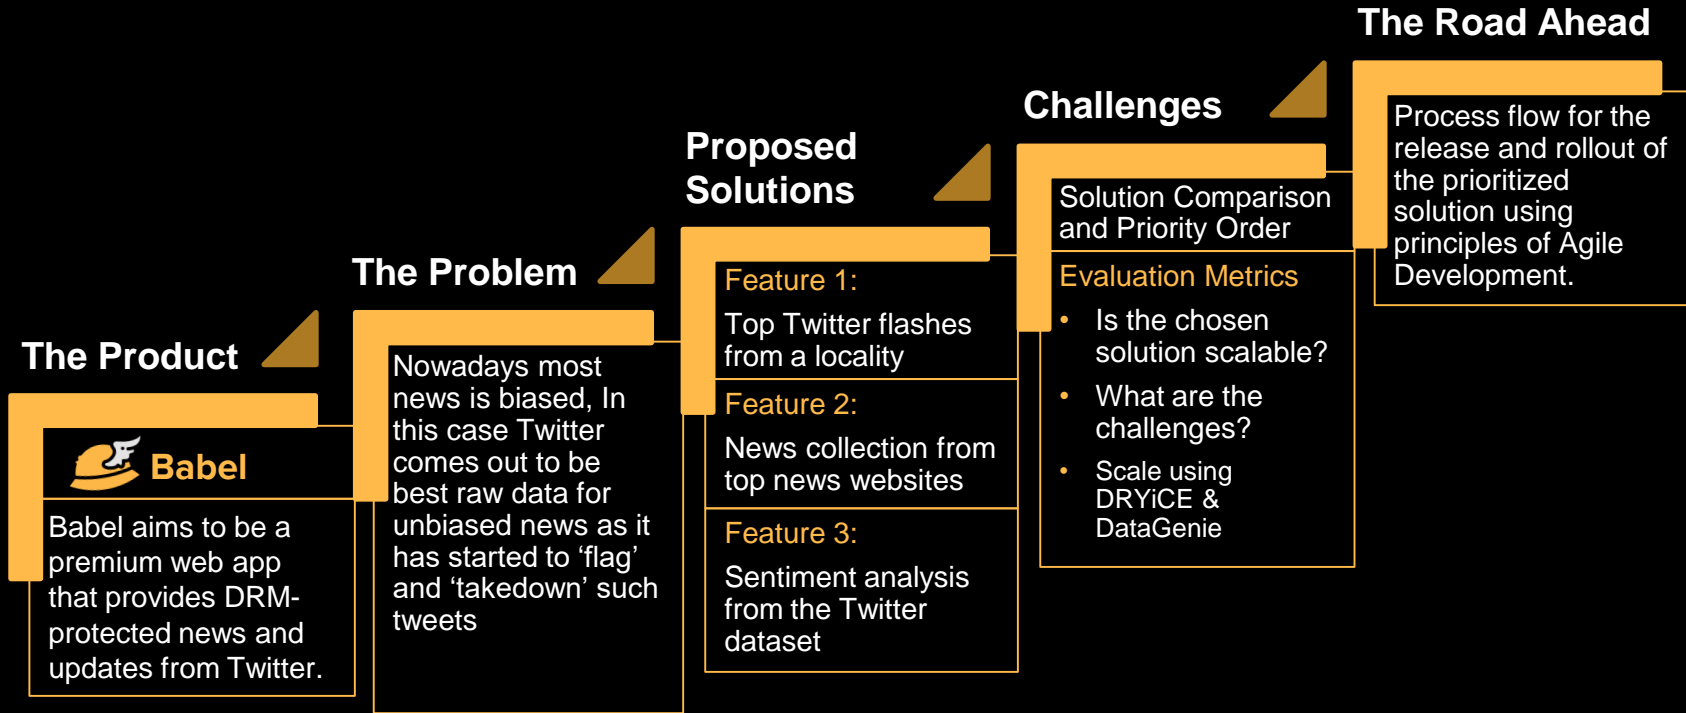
The Product

Babel

Babel aims to be a premium web app that provides DRM-protected news and updates from Twitter.

The Problem

Nowadays most news is biased, In this case Twitter comes out to be best raw data for unbiased news as it has started to ‘flag’ and ‘takedown’ such tweets

Proposed Solutions

Feature 1:

Top Twitter flashes from a locality

Feature 2:

News collection from top news websites

Feature 3:

Sentiment analysis from the Twitter dataset

Challenges

Solution Comparison and Priority Order

Evaluation Metrics

- Is the chosen solution scalable?
- What are the challenges?
- Scale using DRYiCE & DataGenie

The Road Ahead

Process flow for the release and rollout of the prioritized solution using principles of Agile Development.